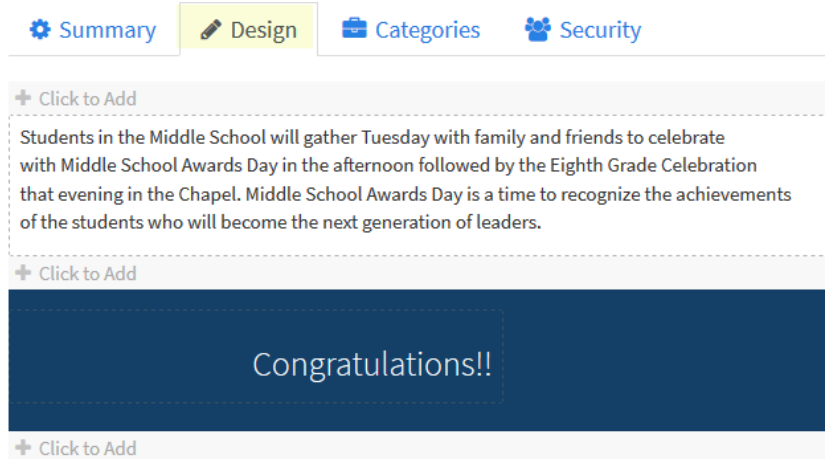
Summary Design Categories Security

+ Click to Add

Students in the Middle School will gather Tuesday with family and friends to celebrate with Middle School Awards Day in the afternoon followed by the Eighth Grade Celebration that evening in the Chapel. Middle School Awards Day is a time to recognize the achievements of the students who will become the next generation of leaders.

+ Click to Add

Congratulations!!

+ Click to Add